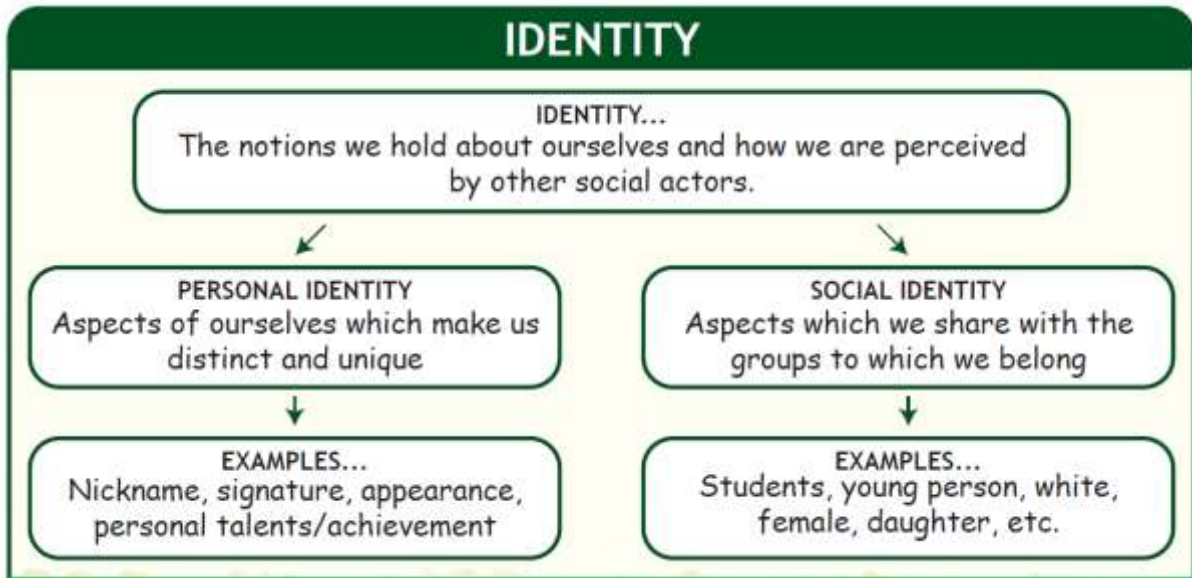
IDENTITY

IDENTITY...
The notions we hold about ourselves and how we are perceived by other social actors.

PERSONAL IDENTITY
Aspects of ourselves which make us distinct and unique

EXAMPLES...
Nickname, signature, appearance, personal talents/achievement

SOCIAL IDENTITY
Aspects which we share with the groups to which we belong

EXAMPLES...
Students, young person, white, female, daughter, etc.